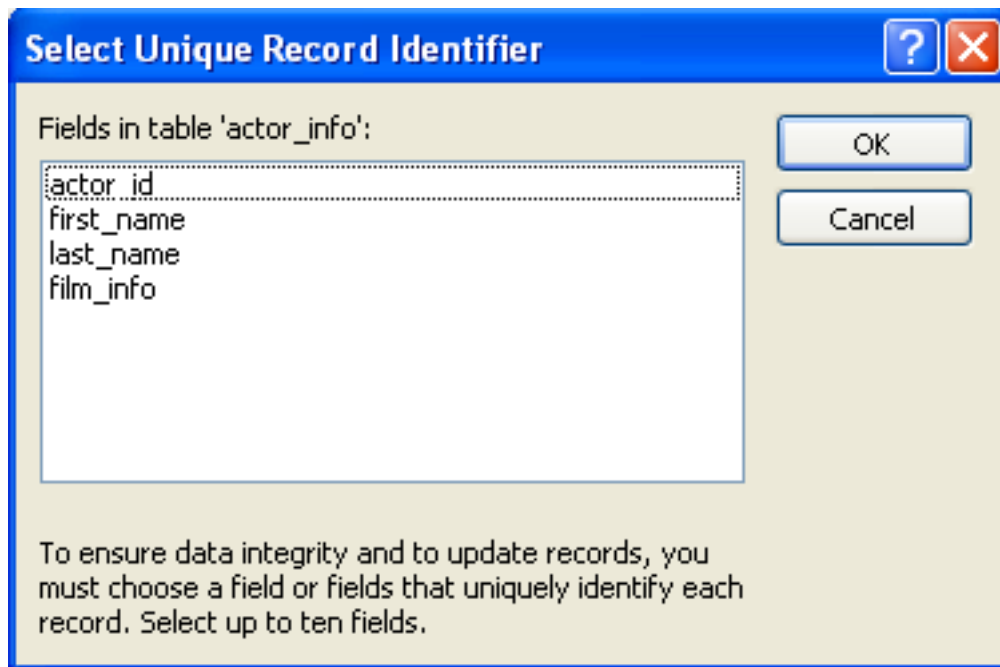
Select Unique Record Identifier

?

Fields in table 'actor_info':

actor_id
first_name
last_name
film_info

OK

Cancel

To ensure data integrity and to update records, you must choose a field or fields that uniquely identify each record. Select up to ten fields.